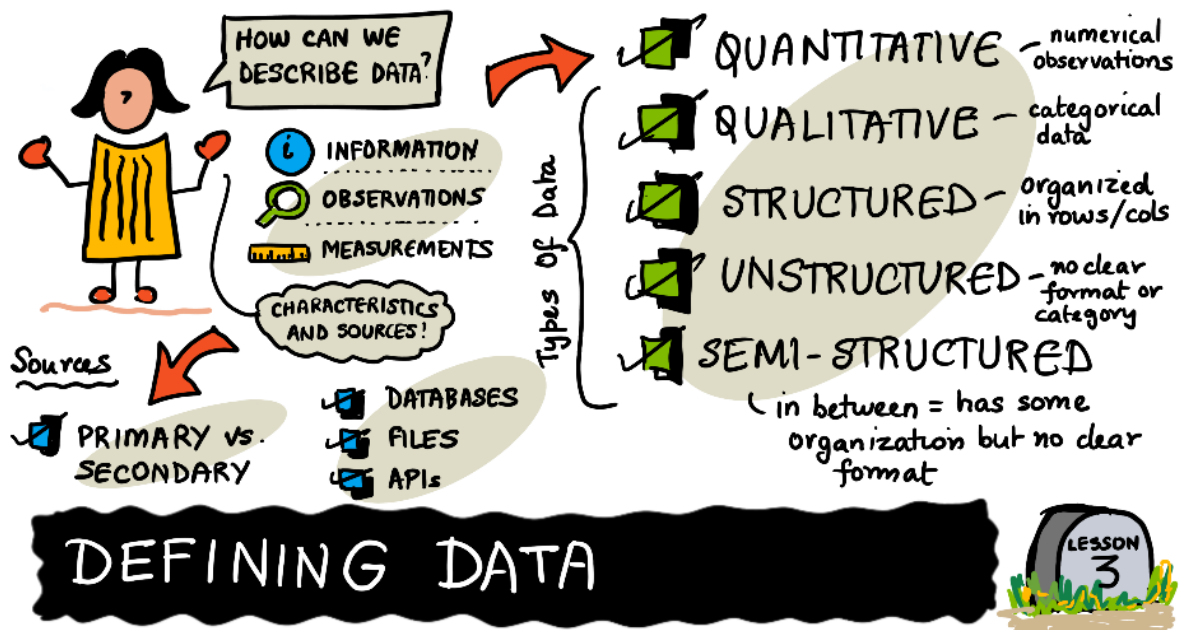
HOW CAN WE DESCRIBE DATA?

INFORMATION
OBSERVATIONS
MEASUREMENTS

CHARACTERISTICS AND SOURCES!

Sources

PRIMARY vs. SECONDARY

DATABASES
FILES
APIs

Types Of Data

QUANTITATIVE - numerical observations
QUALITATIVE - categorical data
STRUCTURED - organized in rows/cols
UNSTRUCTURED - no clear format or category
SEMI-STRUCTURED
in between = has some organization but no clear format

DEFINING DATA

LESSON 3